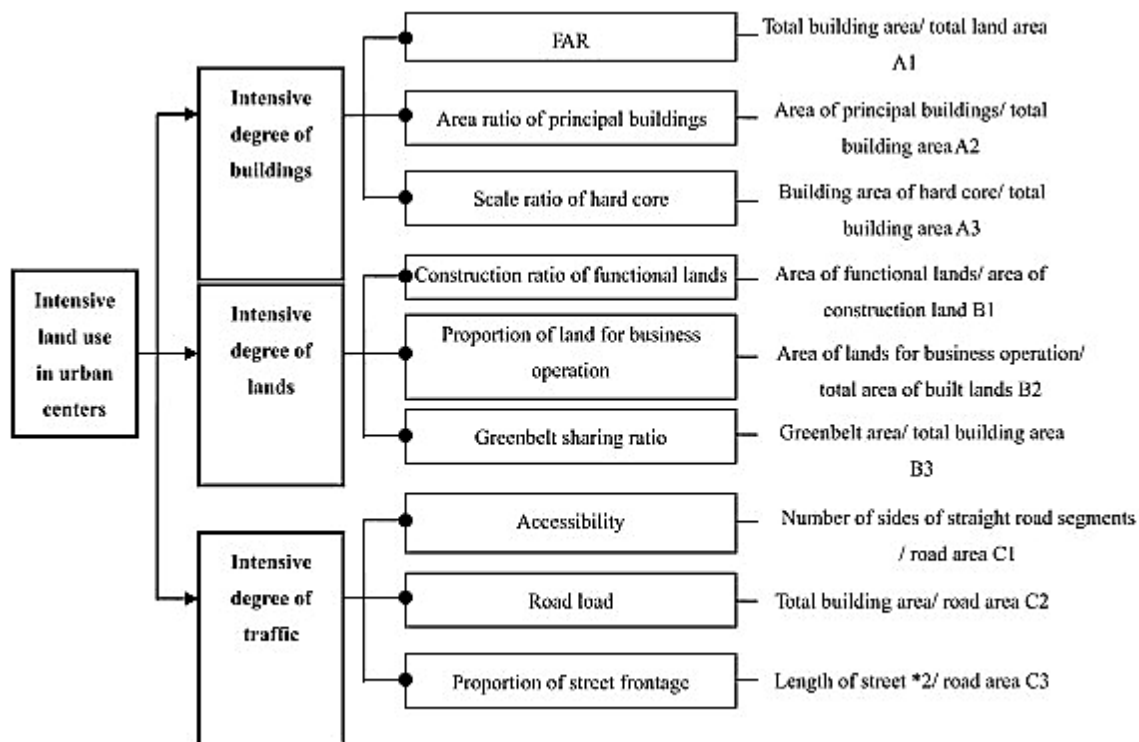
Intensive land use in urban centers

Intensive degree of buildings

FAR

Total building area/ total land area A1

Area ratio of principal buildings

Area of principal buildings/ total building area A2

Scale ratio of hard core

Building area of hard core/ total building area A3

Intensive degree of lands

Construction ratio of functional lands

Area of functional lands/ area of construction land B1

Proportion of land for business operation

Area of lands for business operation/ total area of built lands B2

Greenbelt sharing ratio

Greenbelt area/ total building area B3

Intensive degree of traffic

Accessibility

Number of sides of straight road segments / road area C1

Road load

Total building area/ road area C2

Proportion of street frontage

Length of street *2/ road area C3